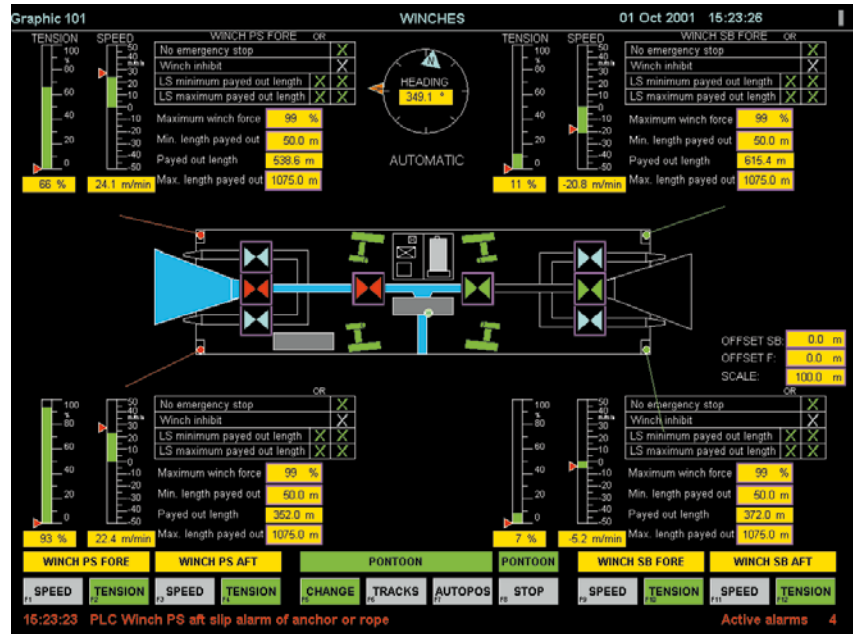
Graphic 101 WINCHES 01 Oct 2001 15:23:26

TENSION SPEED
100 50
% 40
80 m/min 30
60 20
40 10
20 0
0 -10
-20
-30
-40
-50
66 % 24.1 m/min

WINCH PS FORE OR

| No emergency stop | | X |
|---|---|---|
| Winch inhibit | | X |
| LS minimum payed out length | X | X |
| LS maximum payed out length | X | X |

| Maximum winch force | 99 % |
|---|---|
| Min. length payed out | 50.0 m |
| Payed out length | 538.6 m |
| Max. length payed out | 1075.0 m |

N
HEADING
349.1 °

AUTOMATIC

TENSION SPEED
11 % -20.8 m/min

WINCH SB FORE OR

| No emergency stop | | X |
|---|---|---|
| Winch inhibit | | X |
| LS minimum payed out length | X | X |
| LS maximum payed out length | X | X |

| Maximum winch force | 99 % |
|---|---|
| Min. length payed out | 50.0 m |
| Payed out length | 615.4 m |
| Max. length payed out | 1075.0 m |

| OFFSET SB: | 0.0 m |
|---|---|
| OFFSET F: | 0.0 m |
| SCALE: | 100.0 m |

93 % 22.4 m/min

OR

| No emergency stop | | X |
|---|---|---|
| Winch inhibit | | X |
| LS minimum payed out length | X | X |
| LS maximum payed out length | X | X |

| Maximum winch force | 99 % |
|---|---|
| Min. length payed out | 50.0 m |
| Payed out length | 352.0 m |
| Max. length payed out | 1075.0 m |

7 % -5.2 m/min

OR

| No emergency stop | | X |
|---|---|---|
| Winch inhibit | | X |
| LS minimum payed out length | X | X |
| LS maximum payed out length | X | X |

| Maximum winch force | 99 % |
|---|---|
| Min. length payed out | 50.0 m |
| Payed out length | 372.0 m |
| Max. length payed out | 1075.0 m |

WINCH PS FORE WINCH PS AFT PONTOON PONTOON WINCH SB FORE WINCH SB AFT

SPEED F1 TENSION F2 SPEED F3 TENSION F4 CHANGE F5 TRACKS F6 AUTOPOS F7 STOP F8 SPEED F9 TENSION F10 SPEED F11 TENSION F12

15:23:23 PLC Winch PS aft slip alarm of anchor or rope Active alarms 4